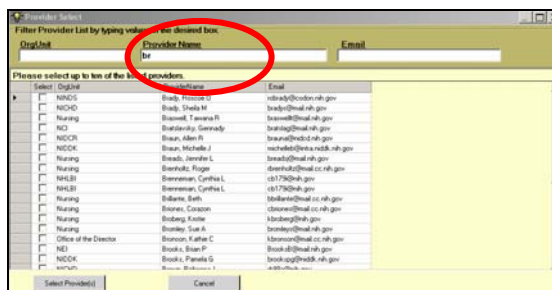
Provider Select

Filter Provider List by typing val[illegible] the desired box.

OrgUnit

Provider Name

Email

br

Please select up to ten of the li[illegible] providers.

| Select | OrgUnit | ProviderName | Email |
|---|---|---|---|
| | NINDS | Brady, Roscoe O | robrady@codon.nih.gov |
| | NICHD | Brady, Sheila M | bradys@mail.nih.gov |
| | Nursing | Braswell, Tawana R | braswellt@mail.nih.gov |
| | NCI | Bratslavsky, Gennady | bratslag@mail.nih.gov |
| | NIDCR | Braun, Allen R | braunal@nidcd.nih.gov |
| | NIDDK | Braun, Michelle J | michelleb@intra.niddk.nih.gov |
| | Nursing | Breads, Jennifer L | breadsj@mail.nih.gov |
| | Nursing | Brenholtz, Roger | rbrenholtz@mail.cc.nih.gov |
| | NHLBI | Brenneman, Cynthia L | cb179i@nih.gov |
| | NHLBI | Brenneman, Cynthia L | cb179i@nih.gov |
| | Nursing | Brillante, Beth | bbrillante@mail.cc.nih.gov |
| | Nursing | Briones, Corazon | cbriones@mail.cc.nih.gov |
| | Nursing | Broberg, Kristie | kbroberg@nih.gov |
| | Nursing | Bromley, Sue A | bromleys@mail.nih.gov |
| | Office of the Director | Bronson, Kathie C | kbronson@mail.cc.nih.gov |
| | NEI | Brooks, Brian P | BrooksB@mail.nih.gov |
| | NIDDK | Brooks, Pamela G | brookspg@niddk.nih.gov |
| | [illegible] | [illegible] | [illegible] |

Select Provider(s)

Cancel